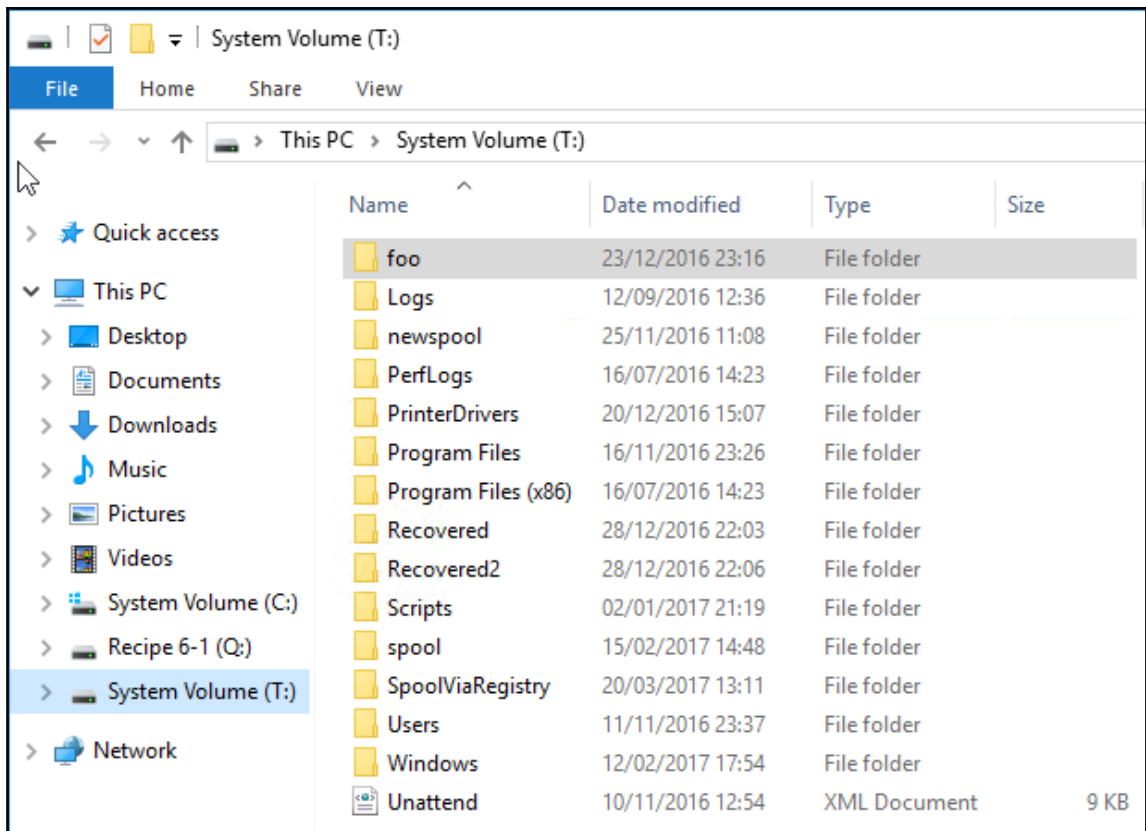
System Volume (T:)

File | Home | Share | View

This PC > System Volume (T:)

Quick access
This PC
Desktop
Documents
Downloads
Music
Pictures
Videos
System Volume (C:)
Recipe 6-1 (Q:)
System Volume (T:)
Network

| Name | Date modified | Type | Size |
|---|---|---|---|
| foo | 23/12/2016 23:16 | File folder | |
| Logs | 12/09/2016 12:36 | File folder | |
| newspool | 25/11/2016 11:08 | File folder | |
| PerfLogs | 16/07/2016 14:23 | File folder | |
| PrinterDrivers | 20/12/2016 15:07 | File folder | |
| Program Files | 16/11/2016 23:26 | File folder | |
| Program Files (x86) | 16/07/2016 14:23 | File folder | |
| Recovered | 28/12/2016 22:03 | File folder | |
| Recovered2 | 28/12/2016 22:06 | File folder | |
| Scripts | 02/01/2017 21:19 | File folder | |
| spool | 15/02/2017 14:48 | File folder | |
| SpoolViaRegistry | 20/03/2017 13:11 | File folder | |
| Users | 11/11/2016 23:37 | File folder | |
| Windows | 12/02/2017 17:54 | File folder | |
| Unattend | 10/11/2016 12:54 | XML Document | 9 KB |